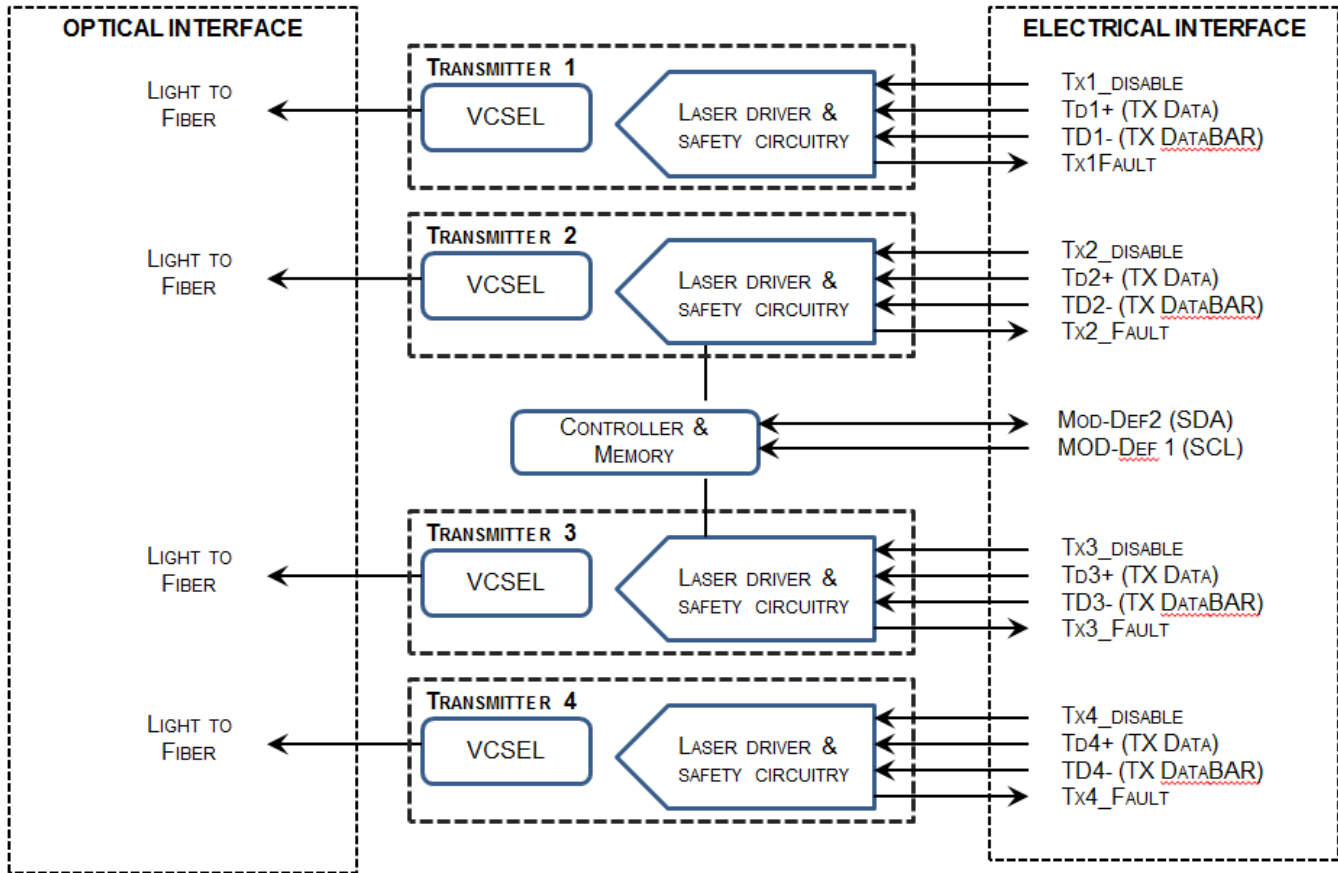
OPTICAL INTERFACE

ELECTRICAL INTERFACE

TRANSMITTER 1

LIGHT TO FIBER

VCSEL

LASER DRIVER & SAFETY CIRCUITRY

TX1_DISABLE
TD1+ (TX DATA)
TD1- (TX DATABAR)
TX1FAULT

TRANSMITTER 2

LIGHT TO FIBER

VCSEL

LASER DRIVER & SAFETY CIRCUITRY

TX2_DISABLE
TD2+ (TX DATA)
TD2- (TX DATABAR)
TX2_FAULT

CONTROLLER & MEMORY

MOD-DEF2 (SDA)
MOD-DEF 1 (SCL)

TRANSMITTER 3

LIGHT TO FIBER

VCSEL

LASER DRIVER & SAFETY CIRCUITRY

TX3_DISABLE
TD3+ (TX DATA)
TD3- (TX DATABAR)
TX3_FAULT

TRANSMITTER 4

LIGHT TO FIBER

VCSEL

LASER DRIVER & SAFETY CIRCUITRY

TX4_DISABLE
TD4+ (TX DATA)
TD4- (TX DATABAR)
TX4_FAULT